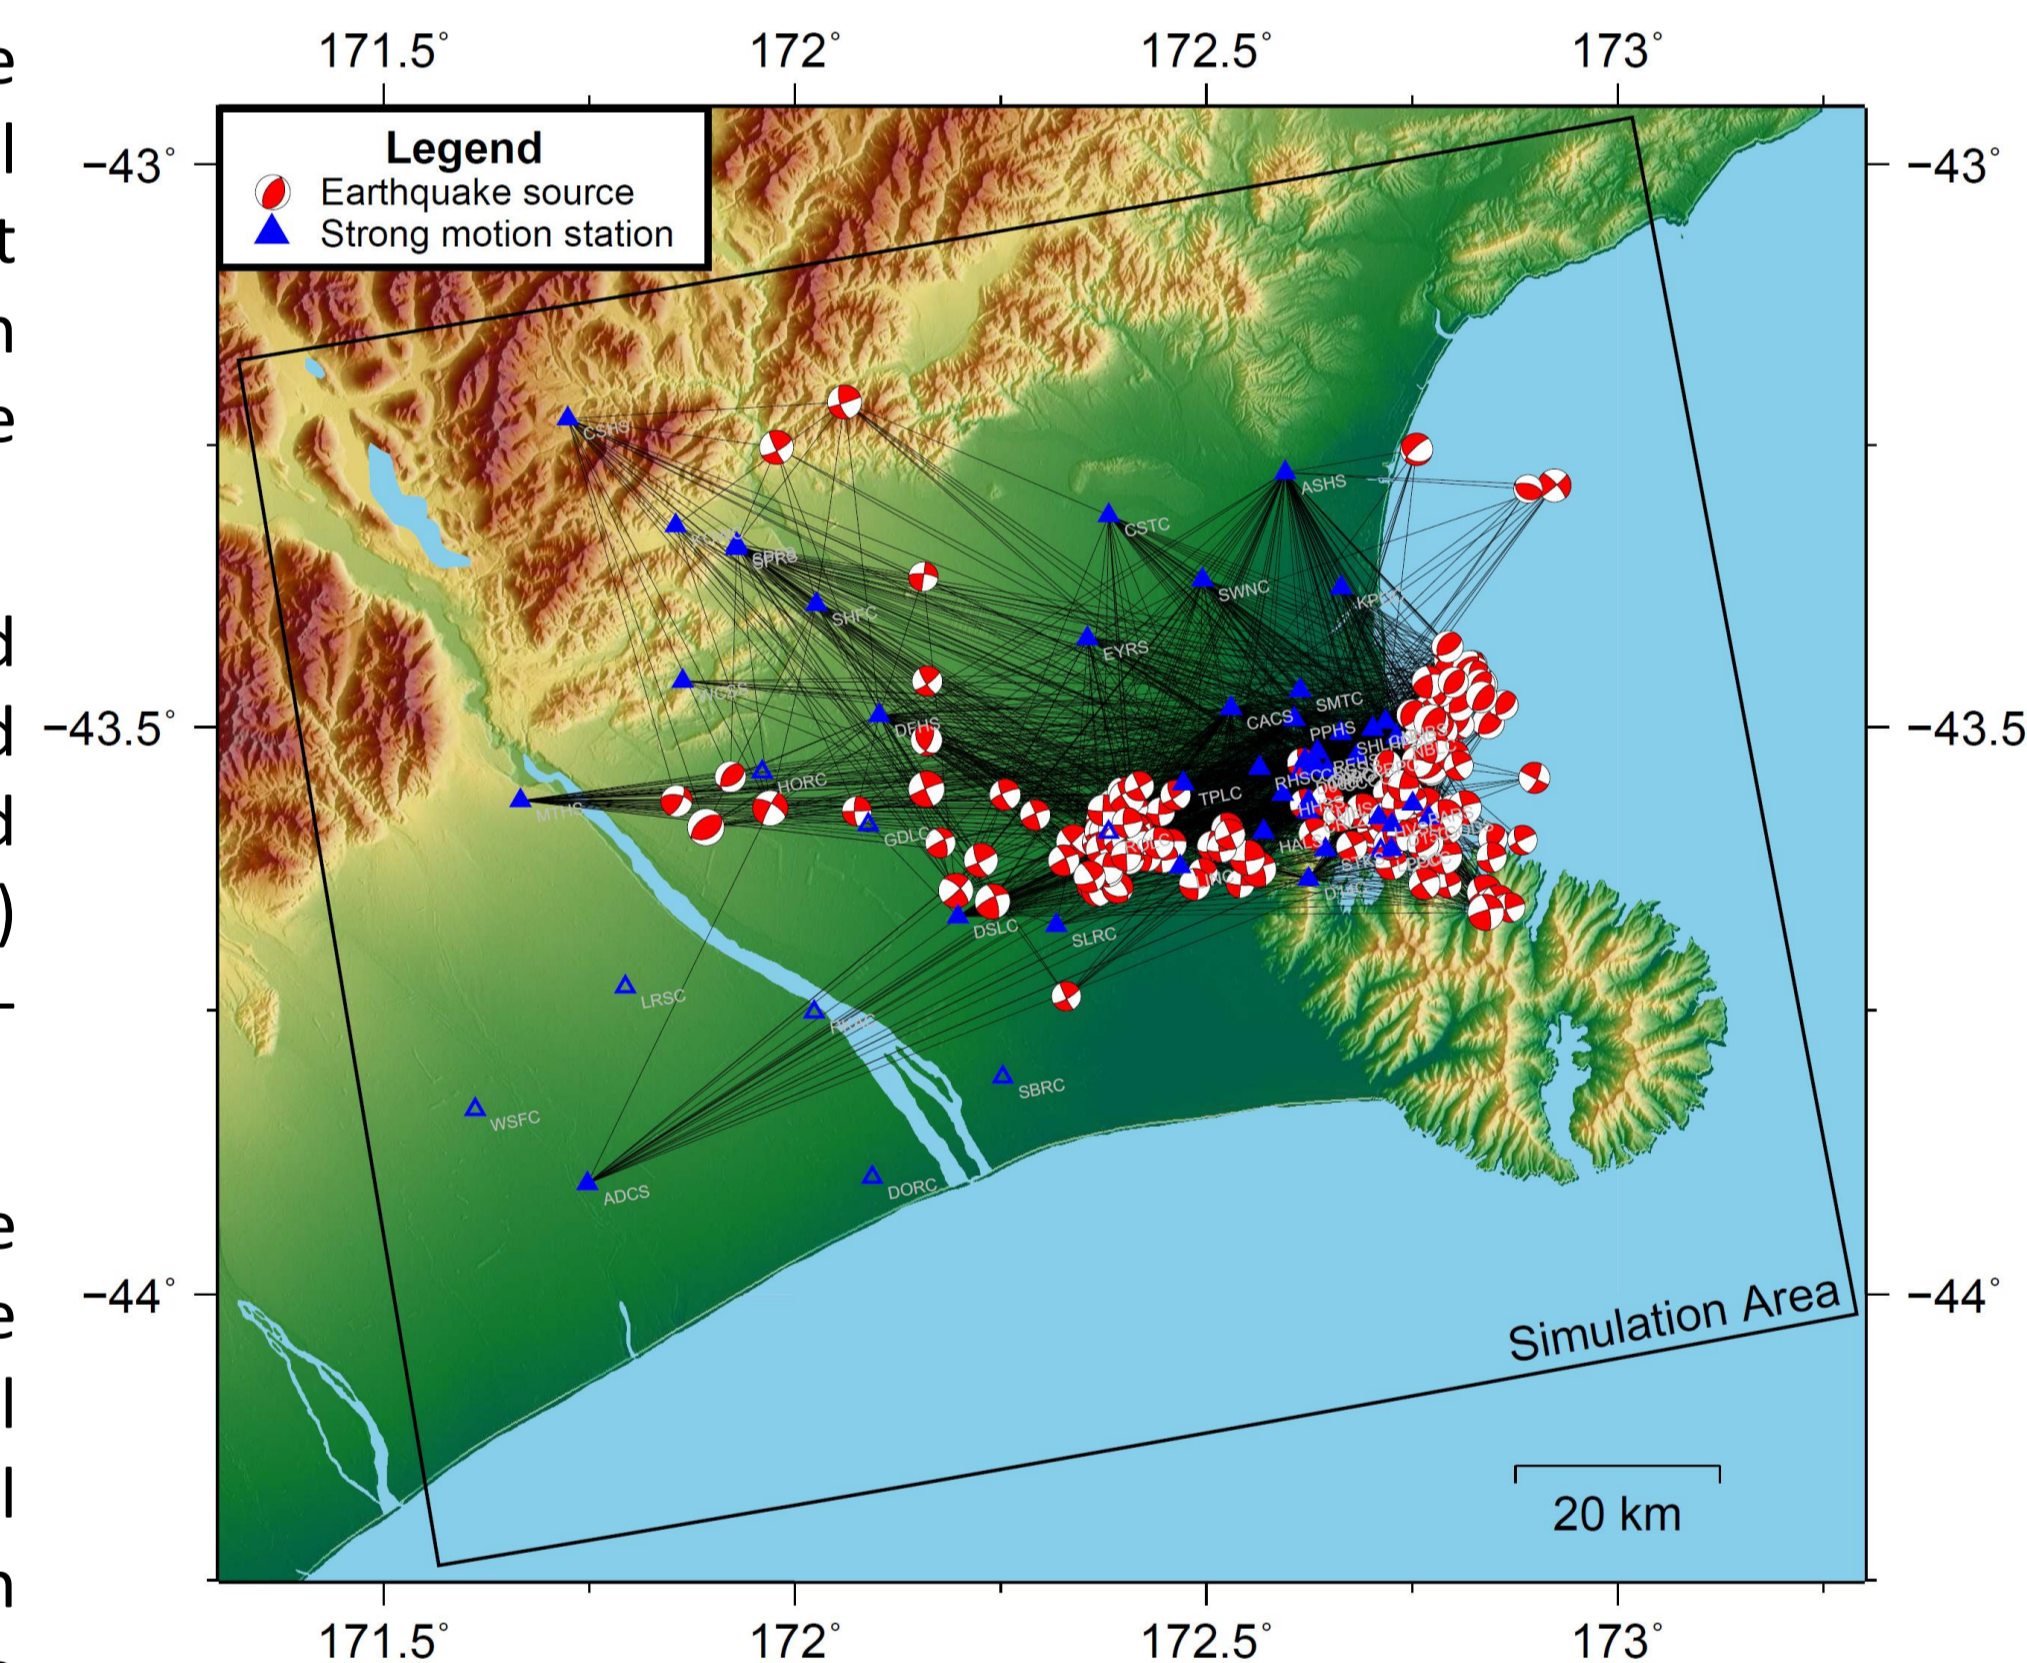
171.5° 172° 172.5° 173°

-43° -43°

Legend
Earthquake source
Strong motion station

CSHS
ASHS
CSTC
SPRS
SWNC
SHFC
KPOC
EYRS
WCRS
SMTC
DFHS
CACS
PPHS
SHLC
HORC
MTHS
TPLC
RHSC
GDLC
HALS
DSLC
SLRC
LRSC
SBRC
WSFC
ADCS
DORC

-43.5° -43.5°

-44° -44°

Simulation Area

20 km

171.5° 172° 172.5° 173°